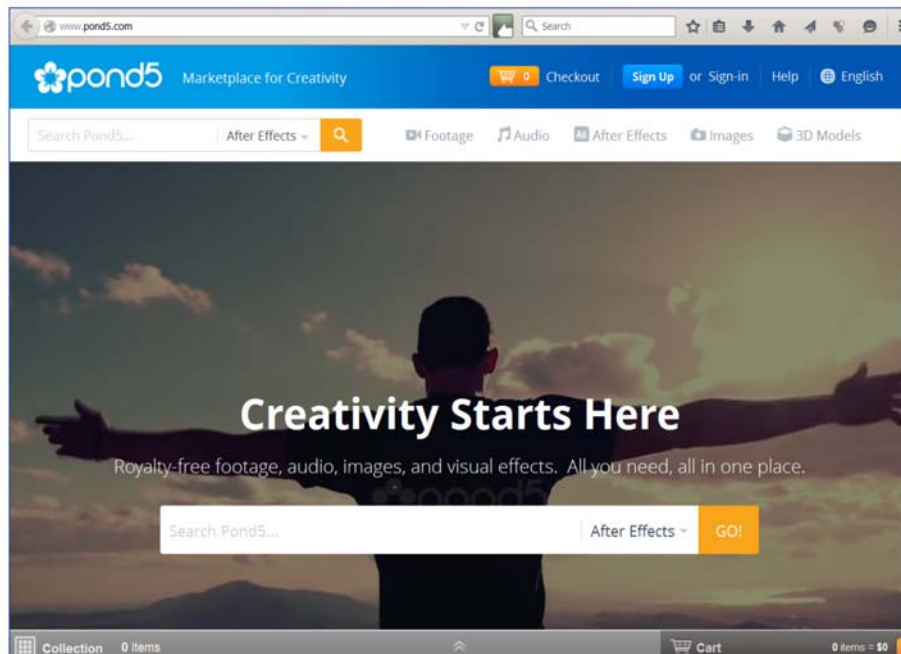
www.pond5.com
Search

pond5 Marketplace for Creativity
0 Checkout Sign Up or Sign-in Help English

Search Pond5... After Effects
Footage Audio After Effects Images 3D Models

Creativity Starts Here

Royalty-free footage, audio, images, and visual effects. All you need, all in one place.

pond5

Search Pond5... After Effects GO!

Collection 0 items
Cart 0 items = $0